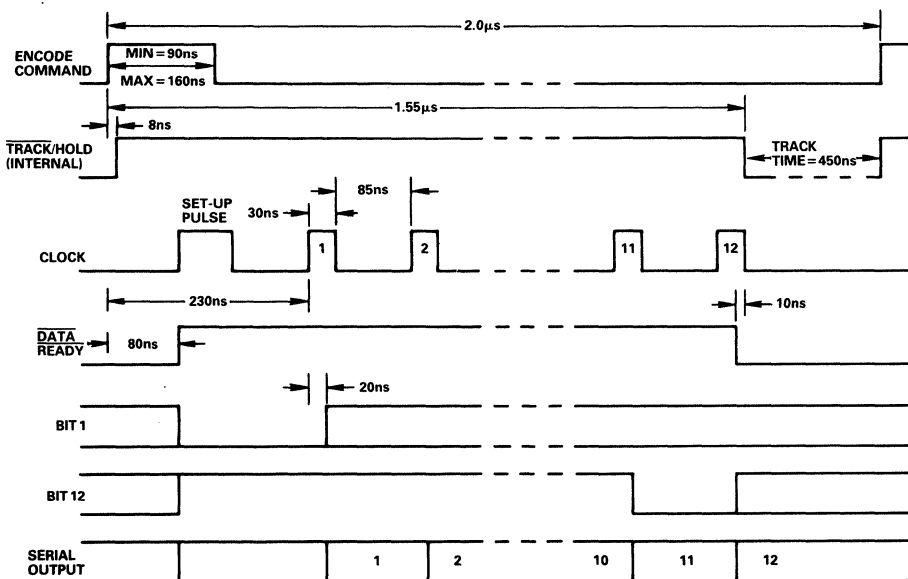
2.0μs

ENCODE COMMAND

MIN = 90ns

MAX = 160ns

1.55μs

$\overline{\text{TRACK}}$/HOLD (INTERNAL)

8ns

TRACK TIME = 450ns

SET-UP PULSE

30ns

85ns

CLOCK

1

2

11

12

230ns

10ns

$\overline{\text{DATA READY}}$

80ns

20ns

BIT 1

BIT 12

SERIAL OUTPUT

1

2

10

11

12